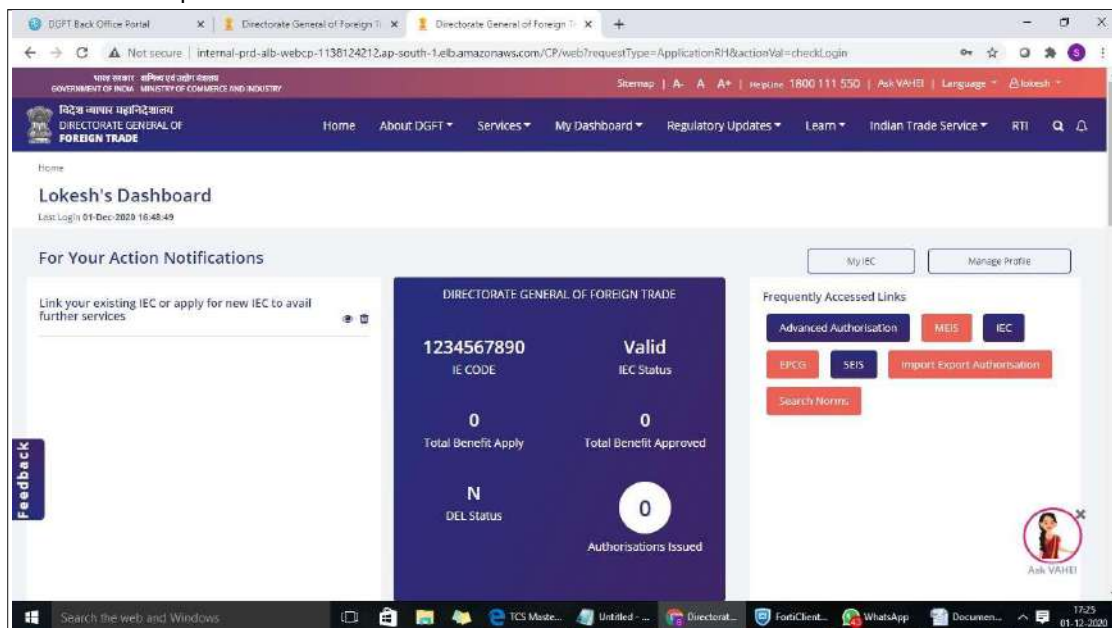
DGFT Back Office Portal | Directorate General of Foreign Tr | Directorate General of Foreign Tr

Not secure | internal-prd-alb-webcp-1138124212.ap-south-1.elb.amazonaws.com/CP/web?requestType=ApplicationRH&actionVal=checkLogin

भारत सरकार वाणिज्य एवं उद्योग मंत्रालय
GOVERNMENT OF INDIA MINISTRY OF COMMERCE AND INDUSTRY

Sitemap | A- A A+ | Helpline 1800 111 550 | Ask VAHEI | Language | lokesh

विदेश व्यापार महानिदेशालय
DIRECTORATE GENERAL OF FOREIGN TRADE

Home About DGFT Services My Dashboard Regulatory Updates Learn Indian Trade Service RTI

Home

Lokesh's Dashboard

Last Login 01-Dec-2020 16:48:49

For Your Action Notifications

My IEC Manage Profile

Link your existing IEC or apply for new IEC to avail further services

DIRECTORATE GENERAL OF FOREIGN TRADE

1234567890
IE CODE

Valid
IEC Status

0
Total Benefit Apply

0
Total Benefit Approved

N
DEL Status

0
Authorisations Issued

Frequently Accessed Links

Advanced Authorisation MEIS IEC EPCG SEIS Import Export Authorisation Search Norms

Feedback

Ask VAHEI

Search the web and Windows

TCS Maste... Untitled - ... Directorat... FortiClient... WhatsApp Documen...

17:25
01-12-2020